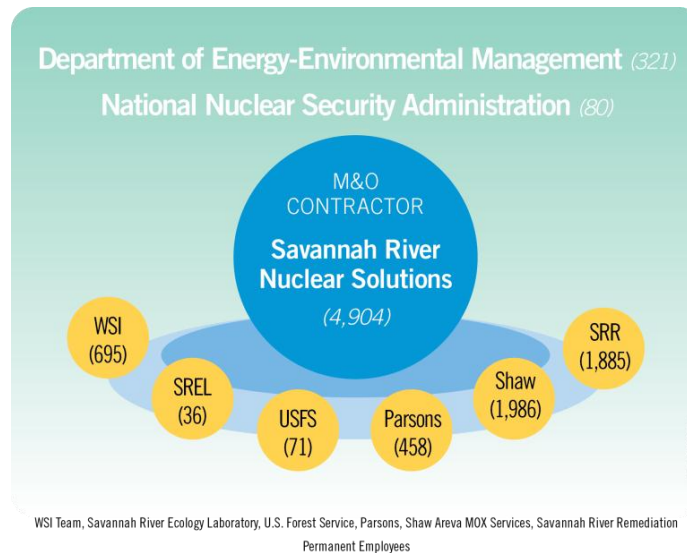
Department of Energy-Environmental Management (321)
National Nuclear Security Administration (80)

M&O CONTRACTOR
Savannah River Nuclear Solutions
(4,904)

WSI (695)
SREL (36)
USFS (71)
Parsons (458)
Shaw (1,986)
SRR (1,885)

WSI Team, Savannah River Ecology Laboratory, U.S. Forest Service, Parsons, Shaw Areva MOX Services, Savannah River Remediation
Permanent Employees